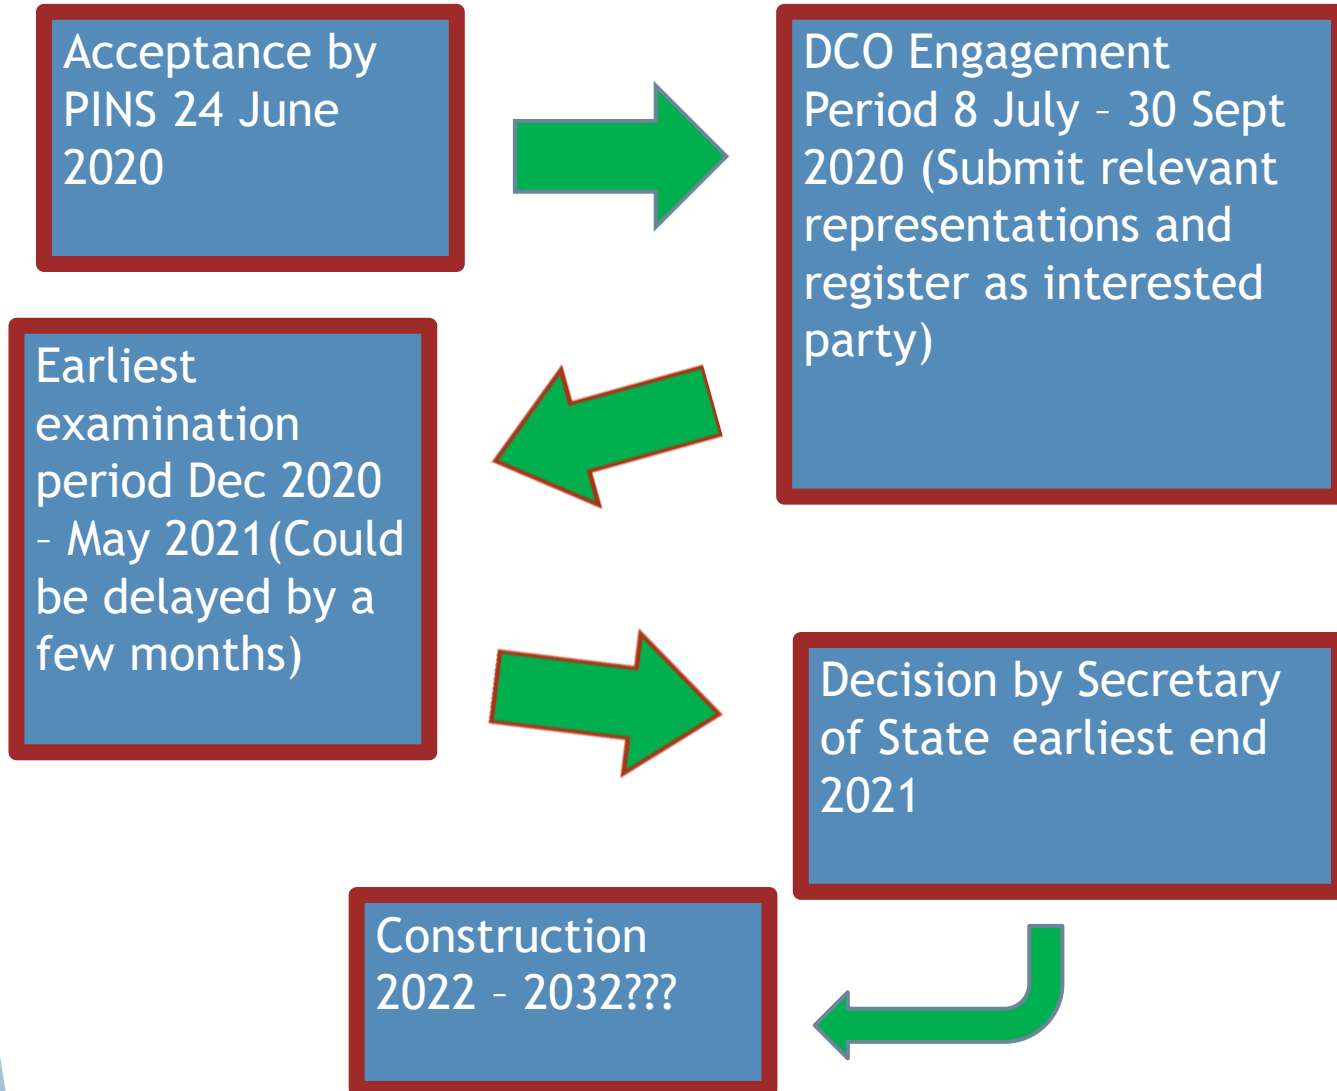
Acceptance by PINS 24 June 2020

DCO Engagement Period 8 July – 30 Sept 2020 (Submit relevant representations and register as interested party)

Earliest examination period Dec 2020 – May 2021(Could be delayed by a few months)

Decision by Secretary of State earliest end 2021

Construction 2022 – 2032???